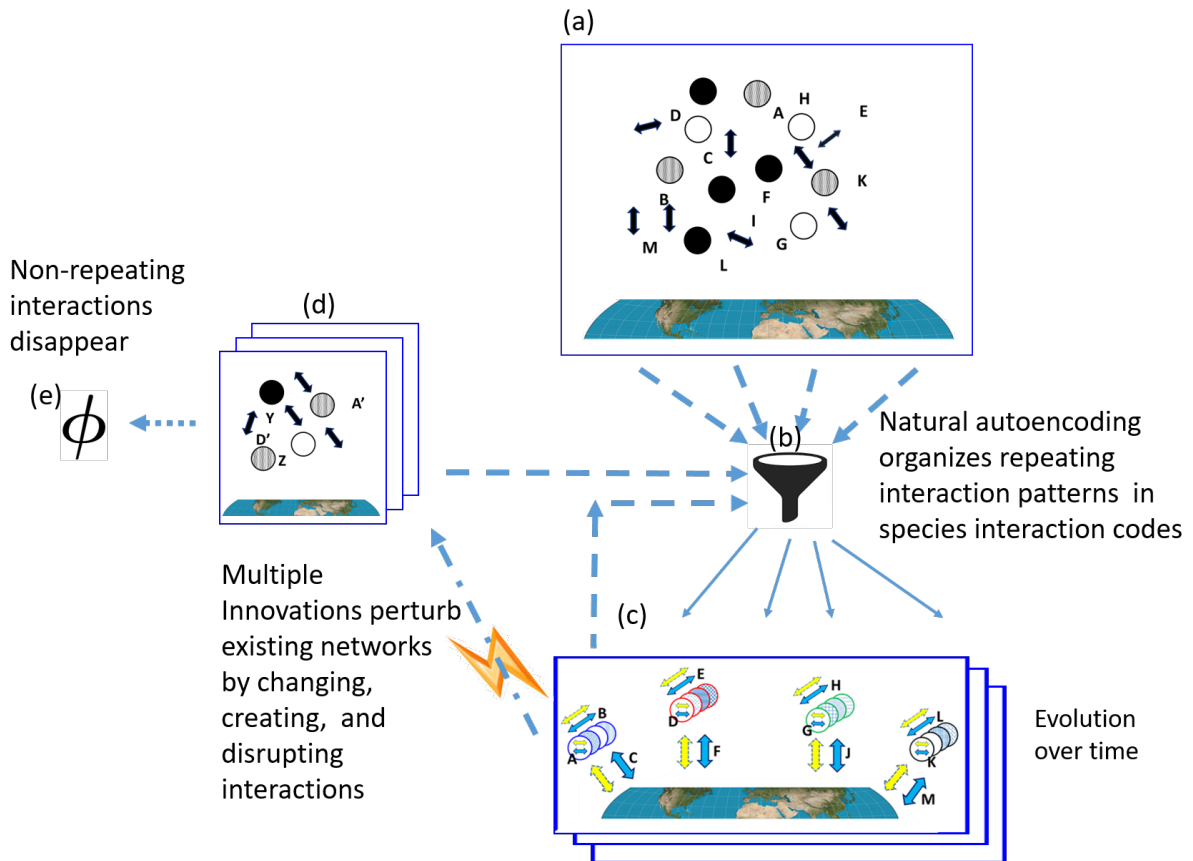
(a)

D A H E C F K B I M G L

Non-repeating interactions disappear

(d)

Y A' D' Z

(e) $\phi$

(b)

Natural autoencoding organizes repeating interaction patterns in species interaction codes

Multiple Innovations perturb existing networks by changing, creating, and disrupting interactions

(c)

B A C E D F H G J L K M

Evolution over time